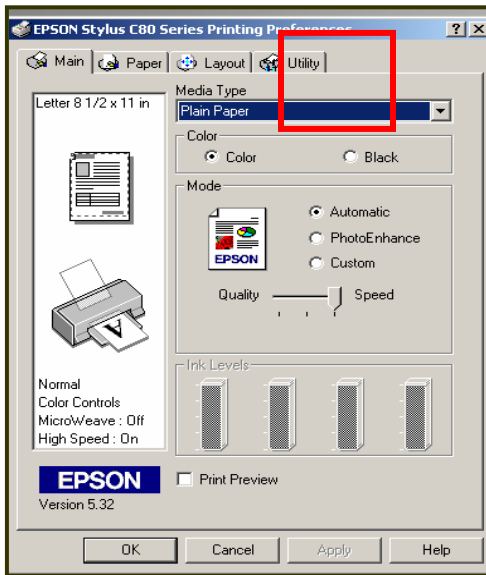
EPSON Stylus C80 Series Printing Preferences
? X
Main
Paper
Layout
Utility
Letter 8 1/2 x 11 in
Media Type
Plain Paper
Color
Color
Black
Mode
Automatic
PhotoEnhance
Custom
EPSON
Quality
Speed
Ink Levels
Normal
Color Controls
MicroWeave : Off
High Speed : On
EPSON
Version 5.32
Print Preview
OK
Cancel
Apply
Help